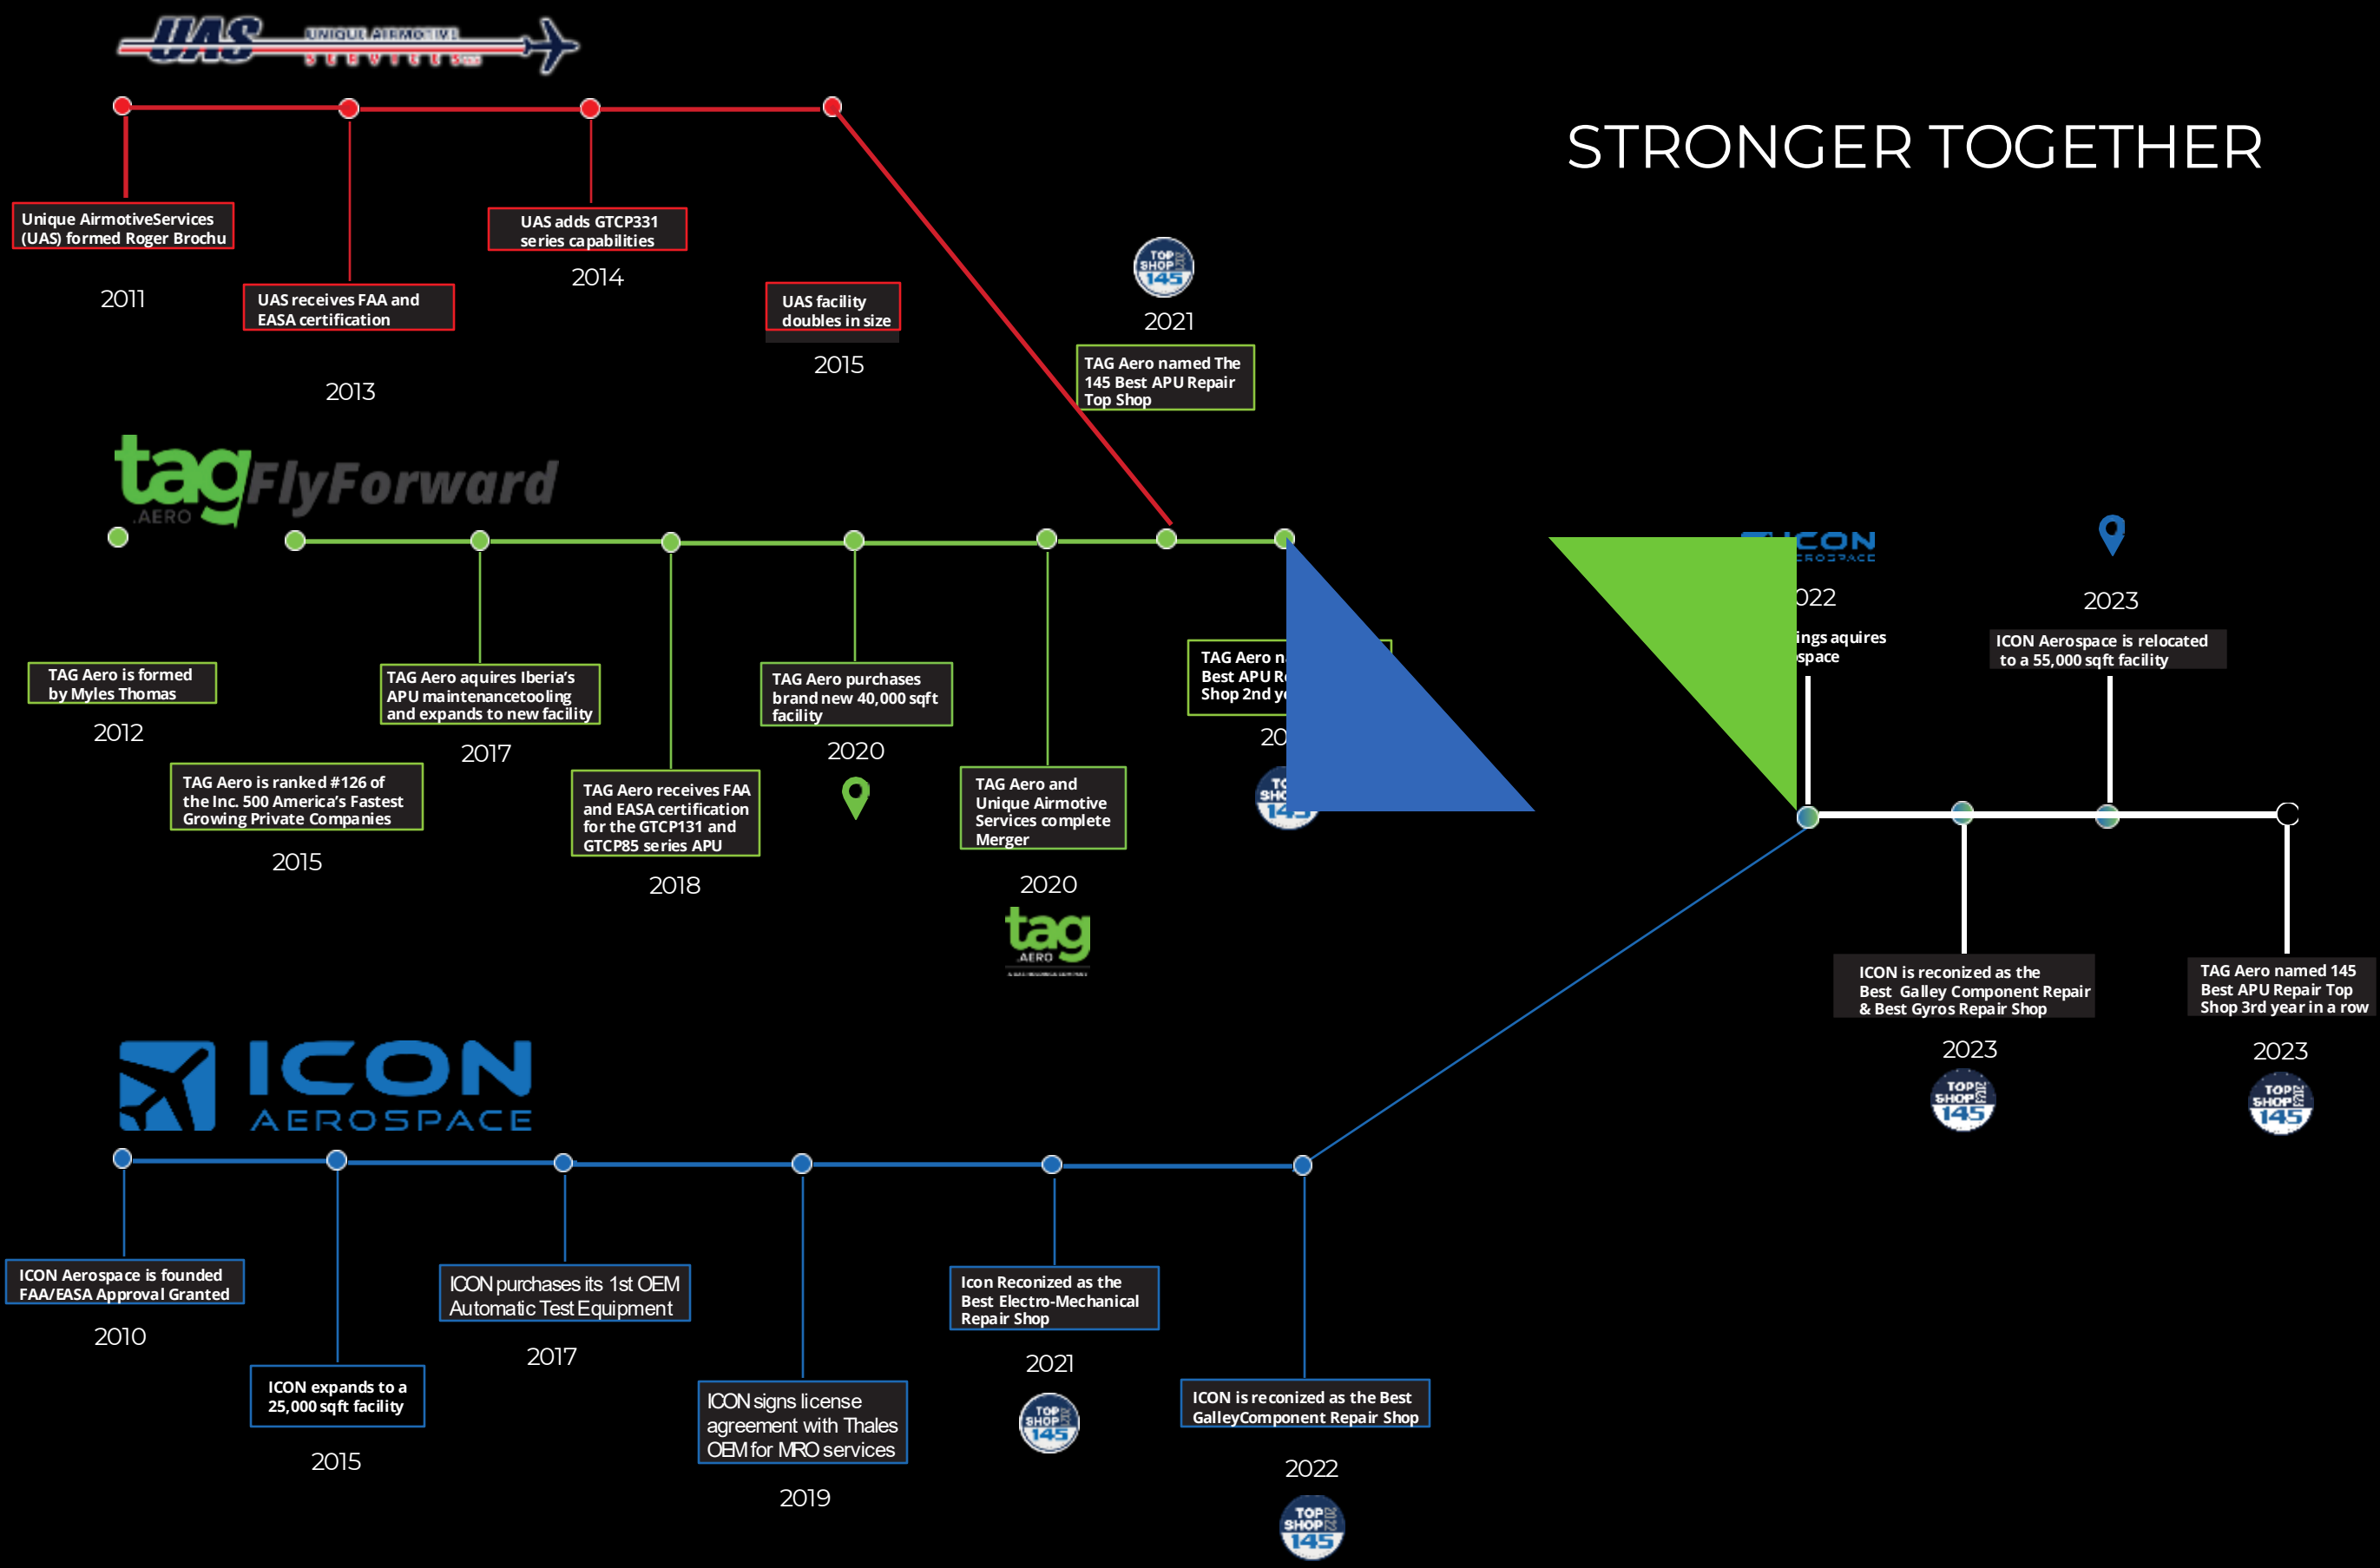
UAS UNIQUE AIRMOTIVE SERVICES

STRONGER TOGETHER

Unique AirmotiveServices (UAS) formed Roger Brochu

2011

UAS receives FAA and EASA certification

2013

UAS adds GTCP331 series capabilities

2014

UAS facility doubles in size

2015

TOP SHOP 2021 145

2021

TAG Aero named The 145 Best APU Repair Top Shop

tag .AERO FlyForward

TAG Aero is formed by Myles Thomas

2012

TAG Aero is ranked #126 of the Inc. 500 America's Fastest Growing Private Companies

2015

TAG Aero aquires Iberia's APU maintenancetooling and expands to new facility

2017

TAG Aero receives FAA and EASA certification for the GTCP131 and GTCP85 series APU

2018

TAG Aero purchases brand new 40,000 sqft facility

2020

TAG Aero and Unique Airmotive Services complete Merger

2020

tag .AERO

TAG Aero n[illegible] Best APU R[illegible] Shop 2nd y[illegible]

20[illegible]

TO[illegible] SHO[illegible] 14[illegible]

ICON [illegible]

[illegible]022

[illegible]ings aquires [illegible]space

2023

ICON Aerospace is relocated to a 55,000 sqft facility

ICON is reconized as the Best Galley Component Repair & Best Gyros Repair Shop

2023

TOP SHOP 2023 145

TAG Aero named 145 Best APU Repair Top Shop 3rd year in a row

2023

TOP SHOP 2023 145

ICON AEROSPACE

ICON Aerospace is founded FAA/EASA Approval Granted

2010

ICON expands to a 25,000 sqft facility

2015

ICON purchases its 1st OEM Automatic Test Equipment

2017

ICON signs license agreement with Thales OEM for MRO services

2019

Icon Reconized as the Best Electro-Mechanical Repair Shop

2021

TOP SHOP 2021 145

ICON is reconized as the Best GalleyComponent Repair Shop

2022

TOP SHOP 2022 145